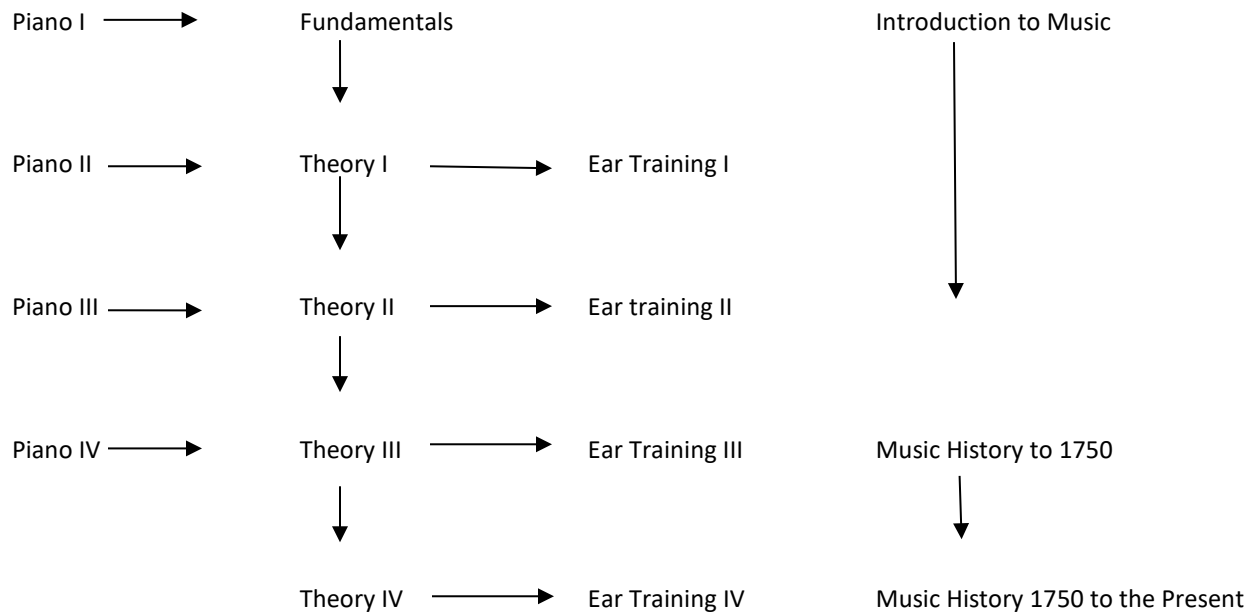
Piano I Fundamentals Introduction to Music

Piano II Theory I Ear Training I

Piano III Theory II Ear training II

Piano IV Theory III Ear Training III Music History to 1750

Theory IV Ear Training IV Music History 1750 to the Present